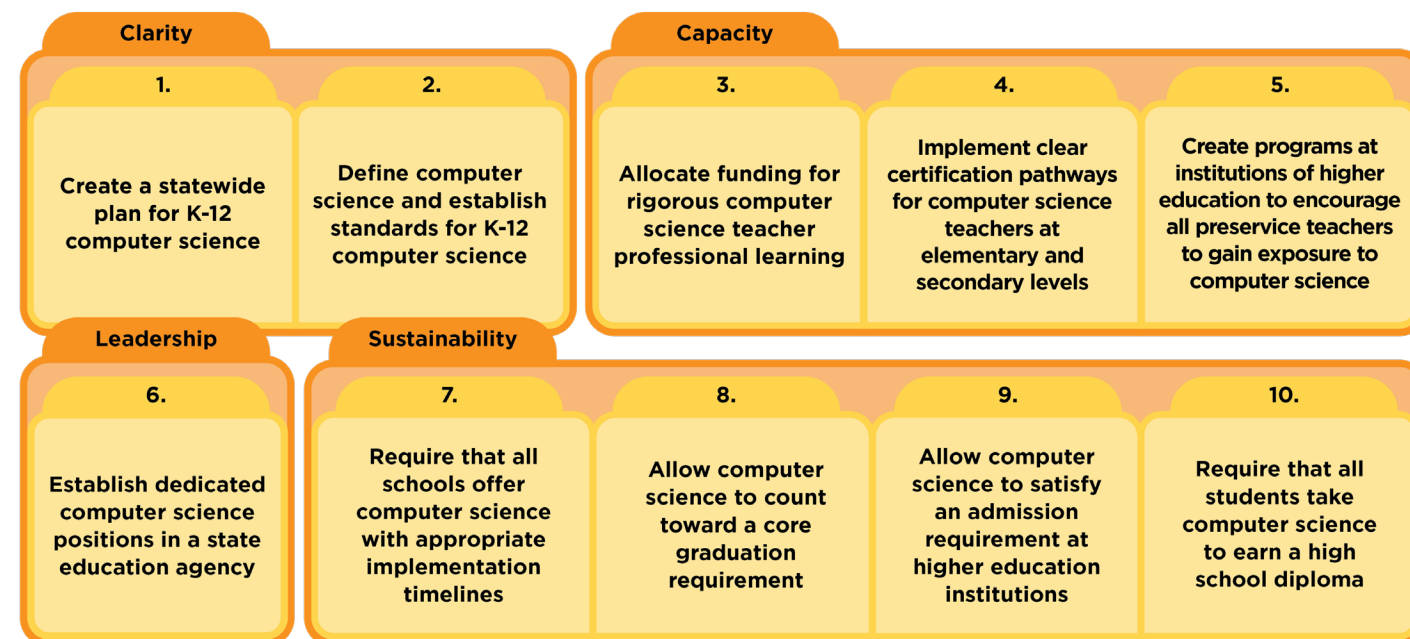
Clarity

1.

Create a statewide plan for K-12 computer science

2.

Define computer science and establish standards for K-12 computer science

Capacity

3.

Allocate funding for rigorous computer science teacher professional learning

4.

Implement clear certification pathways for computer science teachers at elementary and secondary levels

5.

Create programs at institutions of higher education to encourage all preservice teachers to gain exposure to computer science

Leadership

6.

Establish dedicated computer science positions in a state education agency

Sustainability

7.

Require that all schools offer computer science with appropriate implementation timelines

8.

Allow computer science to count toward a core graduation requirement

9.

Allow computer science to satisfy an admission requirement at higher education institutions

10.

Require that all students take computer science to earn a high school diploma